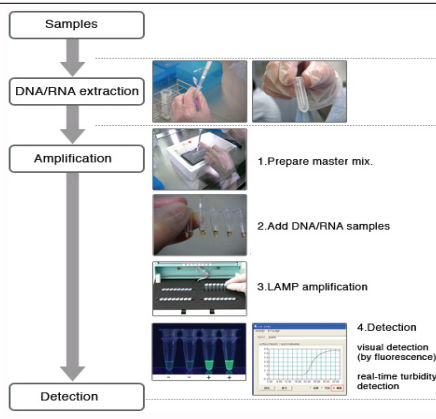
Samples

DNA/RNA extraction

Amplification

1.Prepare master mix.

2.Add DNA/RNA samples

3.LAMP amplification

4.Detection

visual detection (by fluorescence)

real-time turbidity detection

- - + +

Detection